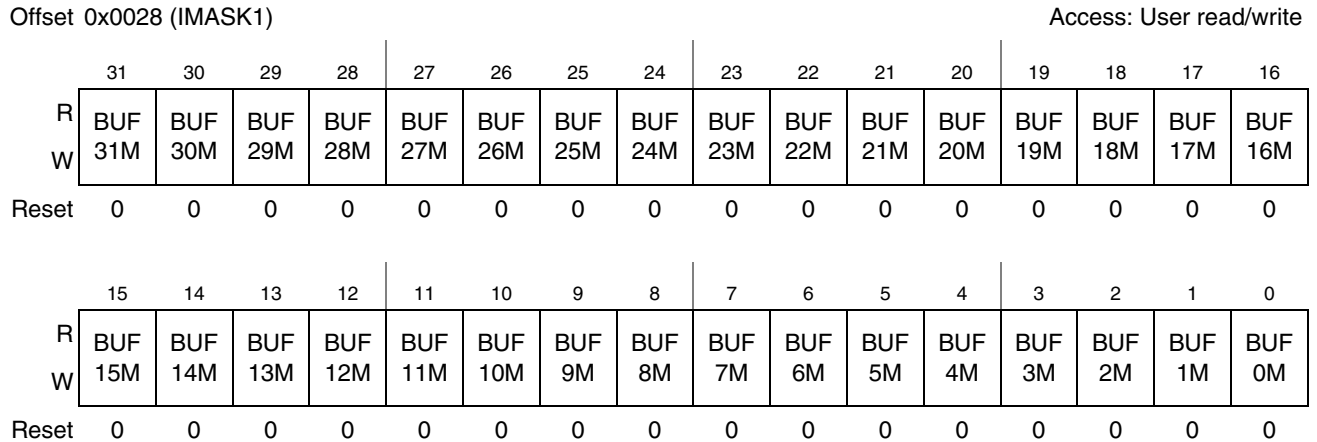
Offset 0x0028 (IMASK1)

Access: User read/write

| | 31 | 30 | 29 | 28 | 27 | 26 | 25 | 24 | 23 | 22 | 21 | 20 | 19 | 18 | 17 | 16 |
|---|---|---|---|---|---|---|---|---|---|---|---|---|---|---|---|---|
| R W | BUF 31M | BUF 30M | BUF 29M | BUF 28M | BUF 27M | BUF 26M | BUF 25M | BUF 24M | BUF 23M | BUF 22M | BUF 21M | BUF 20M | BUF 19M | BUF 18M | BUF 17M | BUF 16M |
| Reset | 0 | 0 | 0 | 0 | 0 | 0 | 0 | 0 | 0 | 0 | 0 | 0 | 0 | 0 | 0 | 0 |

| | 15 | 14 | 13 | 12 | 11 | 10 | 9 | 8 | 7 | 6 | 5 | 4 | 3 | 2 | 1 | 0 |
|---|---|---|---|---|---|---|---|---|---|---|---|---|---|---|---|---|
| R W | BUF 15M | BUF 14M | BUF 13M | BUF 12M | BUF 11M | BUF 10M | BUF 9M | BUF 8M | BUF 7M | BUF 6M | BUF 5M | BUF 4M | BUF 3M | BUF 2M | BUF 1M | BUF 0M |
| Reset | 0 | 0 | 0 | 0 | 0 | 0 | 0 | 0 | 0 | 0 | 0 | 0 | 0 | 0 | 0 | 0 |